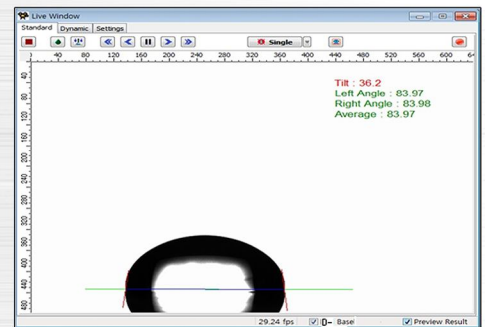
Live Window

Standard Dynamic Settings

Single

40 80 120 160 200 240 280 320 360 400 440 480 520 560 600 64

40 80 120 160 200 240 280 320 360 400 440 480

Tilt : 36.2
Left Angle : 83.97
Right Angle : 83.98
Average : 83.97

29.24 fps Basel Preview Result